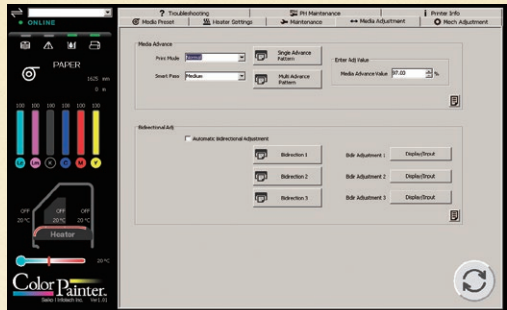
ONLINE

PAPER
1625 mm
0 m

100 100 100 100 100 100
Lc Lm K C M Y

OFF OFF OFF
20 °C 20 °C 20 °C

Heater

20 °C

Color Painter.
Seiko I Infotech Inc. Ver1.01

Troubleshooting
PH Maintenance
Printer Info
Media Preset
Heater Settings
Maintenance
Media Adjustment
Mech Adjustment

Media Advance
Print Mode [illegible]
Single Advance Pattern
Enter Adj Value
Smart Pass Medium
Multi Advance Pattern
Media Advance Value 97.00 %

Bidirectional Adj
Automatic Bidirectional Adjustment
Bidirection 1
Bidir Adjustment 1
Display/Input
Bidirection 2
Bidir Adjustment 2
Display/Input
Bidirection 3
Bidir Adjustment 3
Display/Input